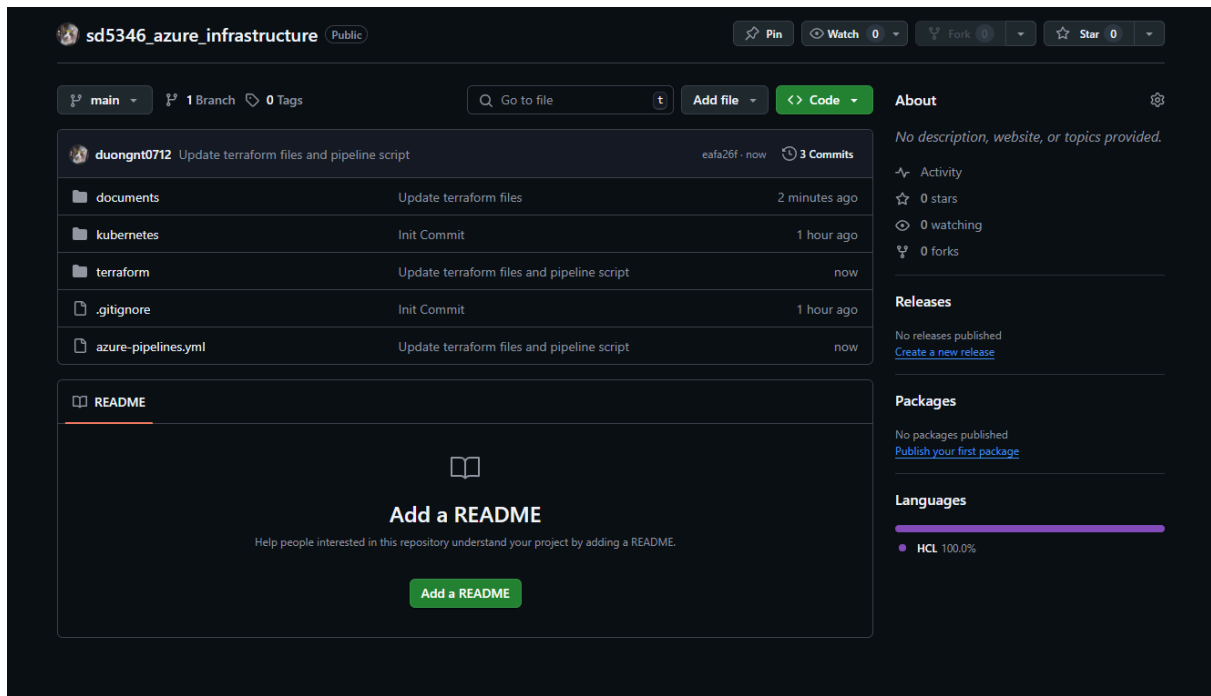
sd5346_azure_infrastructure Public

Pin  Watch 0  Fork 0  Star 0

main  1 Branch  0 Tags  Go to file  t  Add file  Code

About

No description, website, or topics provided.

Activity
0 stars
0 watching
0 forks

duongnt0712 Update terraform files and pipeline script  eafa26f · now  3 Commits

| | | |
|---|---|---|
| documents | Update terraform files | 2 minutes ago |
| kubernetes | Init Commit | 1 hour ago |
| terraform | Update terraform files and pipeline script | now |
| .gitignore | Init Commit | 1 hour ago |
| azure-pipelines.yml | Update terraform files and pipeline script | now |

README

Add a README

Help people interested in this repository understand your project by adding a README.

Add a README

Releases

No releases published
Create a new release

Packages

No packages published
Publish your first package

Languages

HCL 100.0%